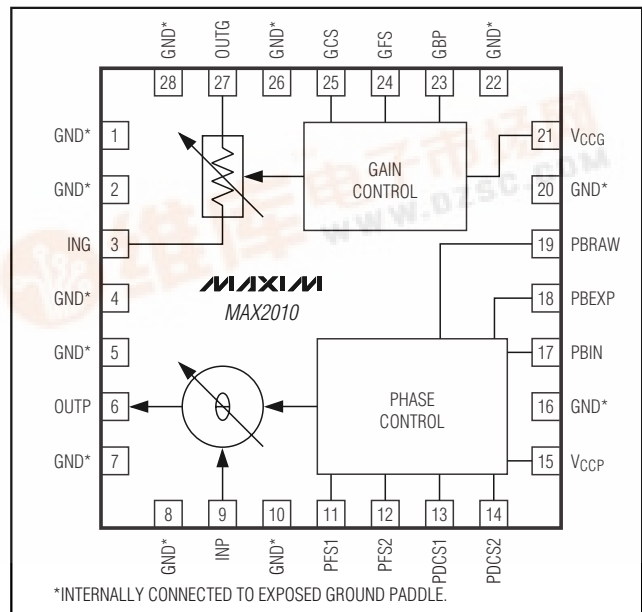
GND*
OUTG
GND*
GCS
GFS
GBP
GND*

28
27
26
25
24
23
22

GND* 1
GND* 2
ING 3
GND* 4
GND* 5
OUTP 6
GND* 7

GAIN CONTROL

21 $V_{CCG}$
20 GND*
19 PBRAW
18 PBEXP
17 PBIN
16 GND*
15 $V_{CCP}$

MAXIM
MAX2010

PHASE CONTROL

8
9
10
11
12
13
14

GND*
INP
GND*
PFS1
PFS2
PDCS1
PDCS2

www.dzsc.com

*INTERNALLY CONNECTED TO EXPOSED GROUND PADDLE.